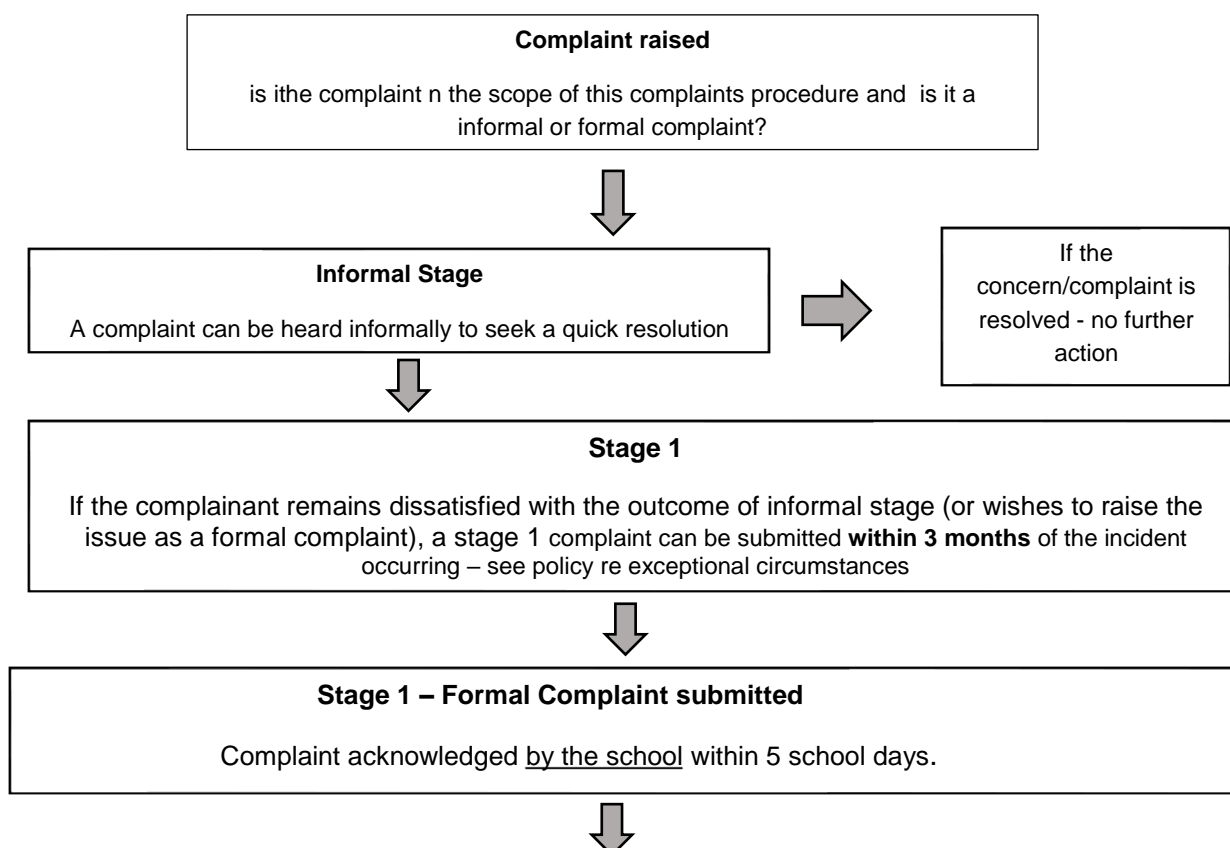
**Complaint raised**

is ithe complaint n the scope of this complaints procedure and is it a informal or formal complaint?

**Informal Stage**

A complaint can be heard informally to seek a quick resolution

If the concern/complaint is resolved - no further action

**Stage 1**

If the complainant remains dissatisfied with the outcome of informal stage (or wishes to raise the issue as a formal complaint), a stage 1 complaint can be submitted **within 3 months** of the incident occurring – see policy re exceptional circumstances

**Stage 1 – Formal Complaint submitted**

Complaint acknowledged by the school within 5 school days.